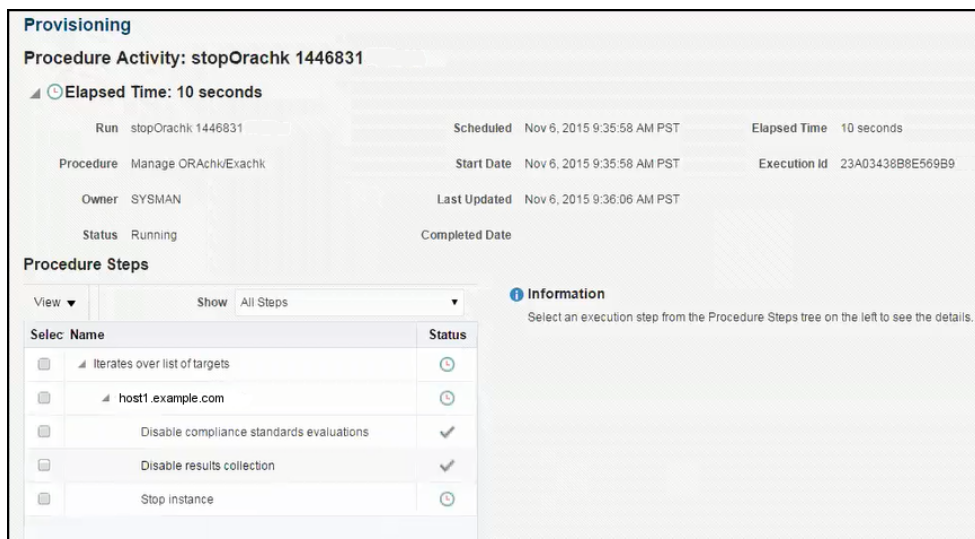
Provisioning

Procedure Activity: stopOrachk 1446831

Elapsed Time: 10 seconds

Run stopOrachk 1446831

Procedure Manage ORAchk/Exachk

Owner SYSMAN

Status Running

Scheduled Nov 6, 2015 9:35:58 AM PST

Start Date Nov 6, 2015 9:35:58 AM PST

Last Updated Nov 6, 2015 9:36:06 AM PST

Completed Date

Elapsed Time 10 seconds

Execution Id 23A03438B8E569B9

Procedure Steps

View ▾ Show All Steps

| Selec | Name | Status |
|---|---|---|
| | Iterates over list of targets | |
| | host1.example.com | |
| | Disable compliance standards evaluations | ✓ |
| | Disable results collection | ✓ |
| | Stop instance | |

Information

Select an execution step from the Procedure Steps tree on the left to see the details.